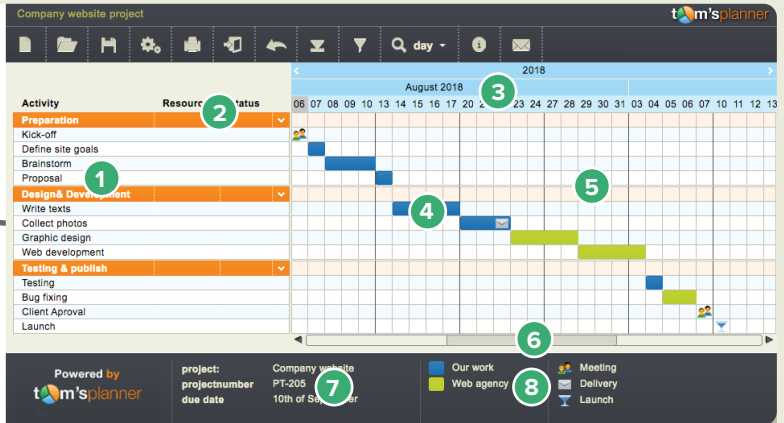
Company website project

tom'splanner

day

2018

August 2018

Activity | Resource | Status

06 07 08 09 10 13 14 15 16 17 20 21 22 23 24 27 28 29 30 31 03 04 05 06 07 10 11 12

Preparation
Kick-off
Define site goals
Brainstorm
Proposal
Design& Development
Write texts
Collect photos
Graphic design
Web development
Testing & publish
Testing
Bug fixing
Client Aproval
Launch

1
2
3
4
5
6
7
8

Powered by tom'splanner

project: Company website
projectnumber PT-205
due date 10th of September

Our work
Web agency

Meeting
Delivery
Launch